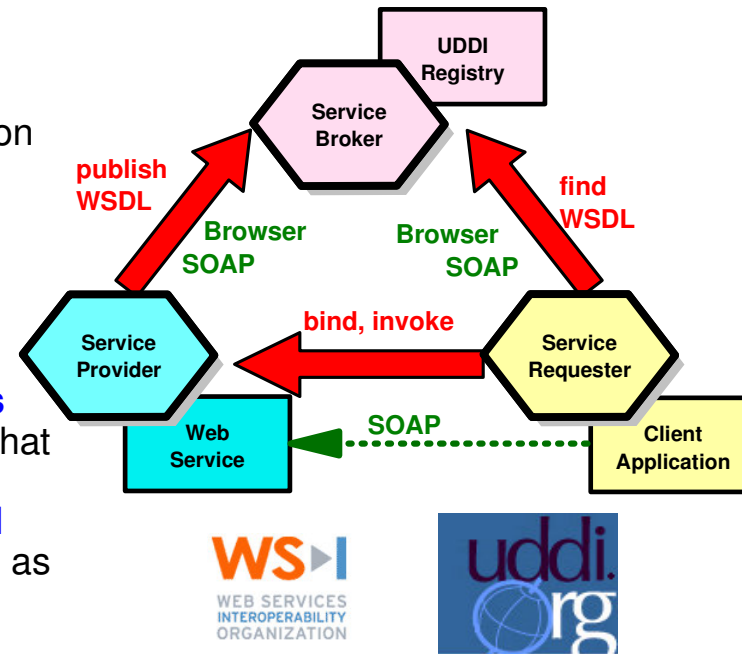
on

s
hat

as

UDDI Registry

Service Broker

publish WSDL

find WSDL

Browser SOAP

Browser SOAP

bind, invoke

Service Provider

Service Requester

Web Service

SOAP

Client Application

WS-I
WEB SERVICES INTEROPERABILITY ORGANIZATION

uddi.org